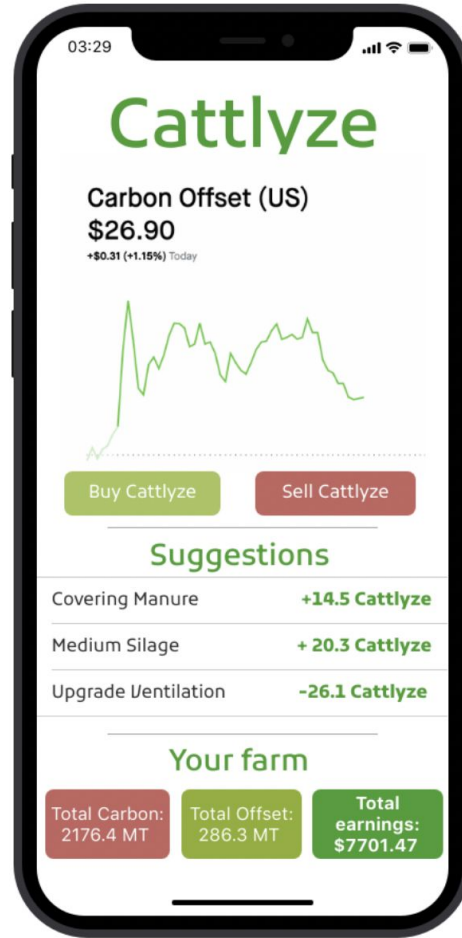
03:29

Cattlyze

Carbon Offset (US)
$26.90
+$0.31 (+1.15%) Today

Buy Cattlyze
Sell Cattlyze

Suggestions

| Covering Manure | +14.5 Cattlyze |
|---|---|
| Medium Silage | + 20.3 Cattlyze |
| Upgrade Ventilation | -26.1 Cattlyze |

Your farm

Total Carbon: 2176.4 MT
Total Offset: 286.3 MT
Total earnings: $7701.47